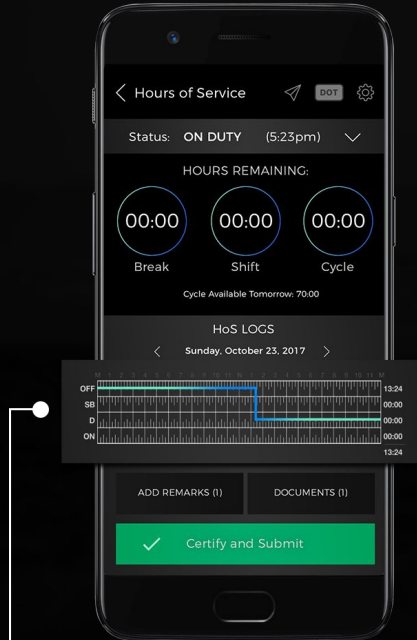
Hours of Service

DOT

Status: ON DUTY (5:23pm)

HOURS REMAINING:

00:00
Break

00:00
Shift

00:00
Cycle

Cycle Available Tomorrow: 70:00

HoS LOGS

Sunday, October 23, 2017

M 1 2 3 4 5 6 7 8 9 10 11 N 1 2 3 4 5 6 7 8 9 10 11 M

| | |
|---|---|
| OFF | 13:24 |
| SB | 00:00 |
| D | 00:00 |
| ON | 00:00 |
| | 13:24 |

ADD REMARKS (1)

DOCUMENTS (1)

Certify and Submit